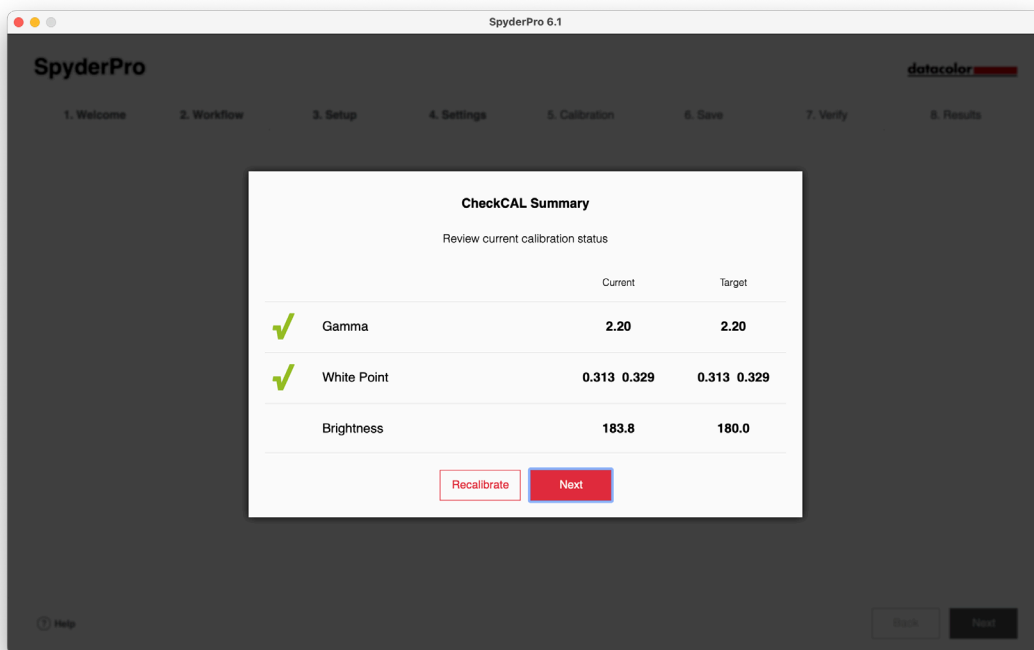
SpyderPro 6.1

SpyderPro

datacolor

1. Welcome 2. Workflow 3. Setup 4. Settings 5. Calibration 6. Save 7. Verify 8. Results

CheckCAL Summary

Review current calibration status

| | | Current | Target |
|---|---|---|---|
| √ | Gamma | 2.20 | 2.20 |
| √ | White Point | 0.313 0.329 | 0.313 0.329 |
| | Brightness | 183.8 | 180.0 |

Recalibrate Next

? Help

Back Next